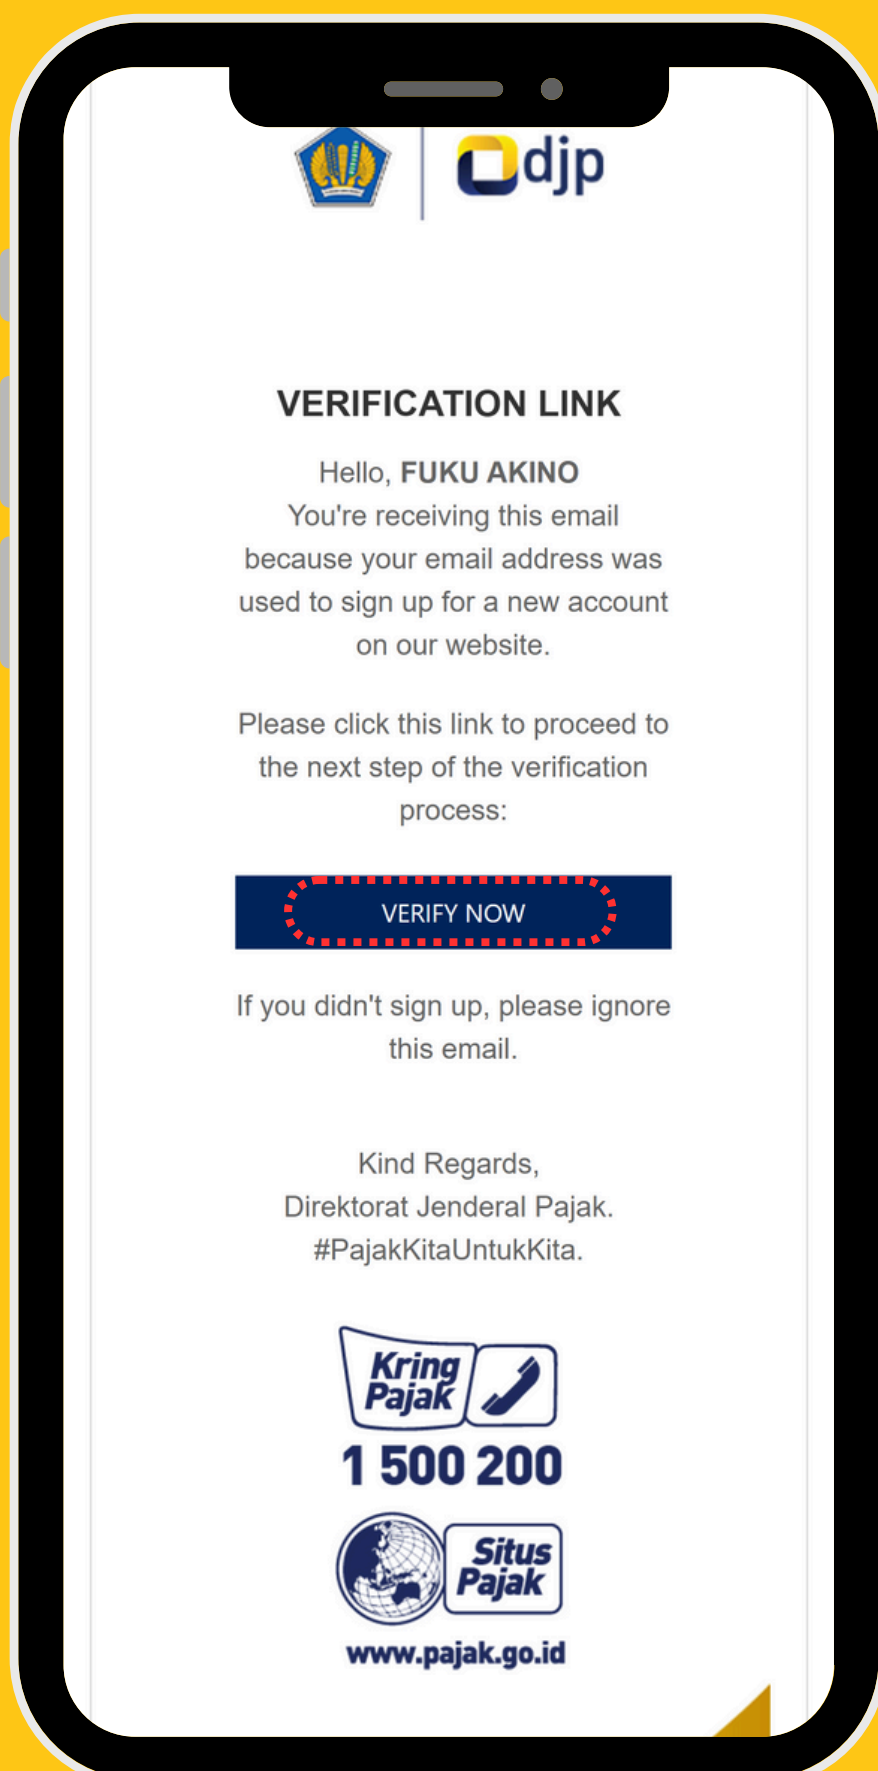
djp

VERIFICATION LINK

Hello, **FUKU AKINO**
You're receiving this email because your email address was used to sign up for a new account on our website.

Please click this link to proceed to the next step of the verification process:

VERIFY NOW

If you didn't sign up, please ignore this email.

Kind Regards,
Direktorat Jenderal Pajak.
#PajakKitaUntukKita.

Kring Pajak
1 500 200

Situs Pajak
www.pajak.go.id